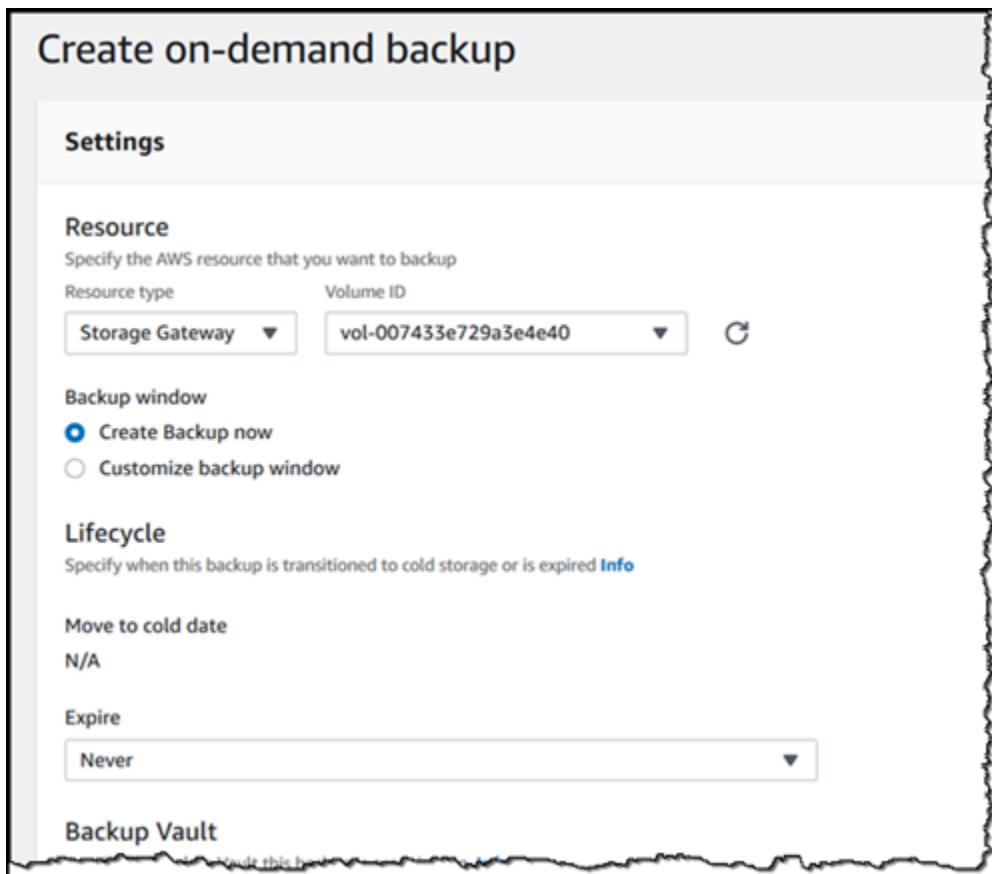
Create on-demand backup

Settings

Resource
Specify the AWS resource that you want to backup

Resource type
Storage Gateway

Volume ID
vol-007433e729a3e4e40

Backup window
Create Backup now
Customize backup window

Lifecycle
Specify when this backup is transitioned to cold storage or is expired Info

Move to cold date
N/A

Expire
Never

Backup Vault
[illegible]